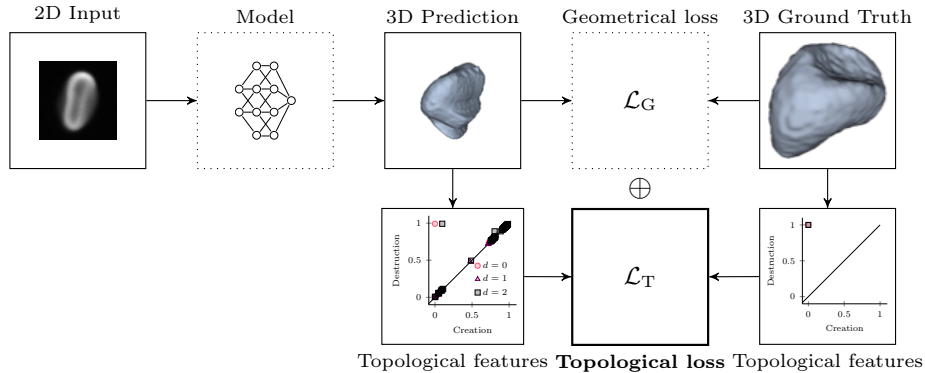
2D Input

Model

3D Prediction

Geometrical loss

3D Ground Truth

$\mathcal{L}_{\mathrm{G}}$

$\oplus$

Destruction

1

0.5

0

0

0.5

1

Creation

$d = 0$

$d = 1$

$d = 2$

$\mathcal{L}_{\mathrm{T}}$

Destruction

1

0.5

0

0

0.5

1

Creation

Topological features **Topological loss** Topological features